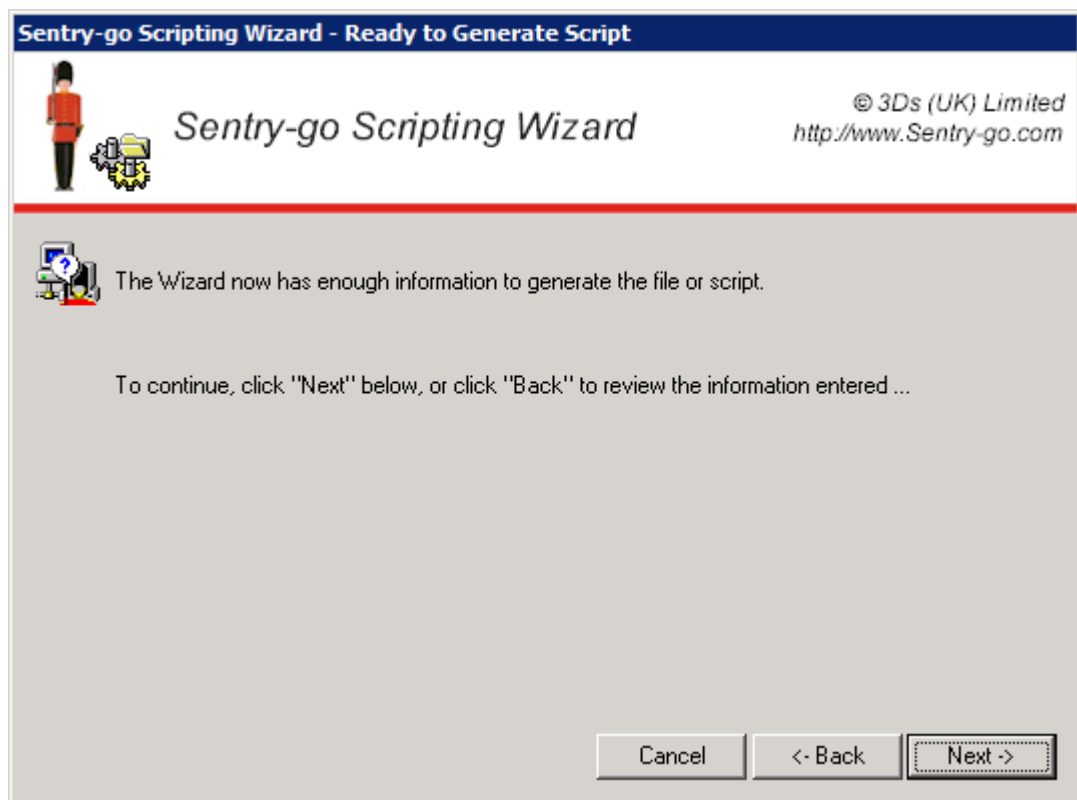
Sentry-go Scripting Wizard - Ready to Generate Script

Sentry-go Scripting Wizard

© 3Ds (UK) Limited
http://www.Sentry-go.com

The Wizard now has enough information to generate the file or script.

To continue, click "Next" below, or click "Back" to review the information entered ...

Cancel
<- Back
Next ->